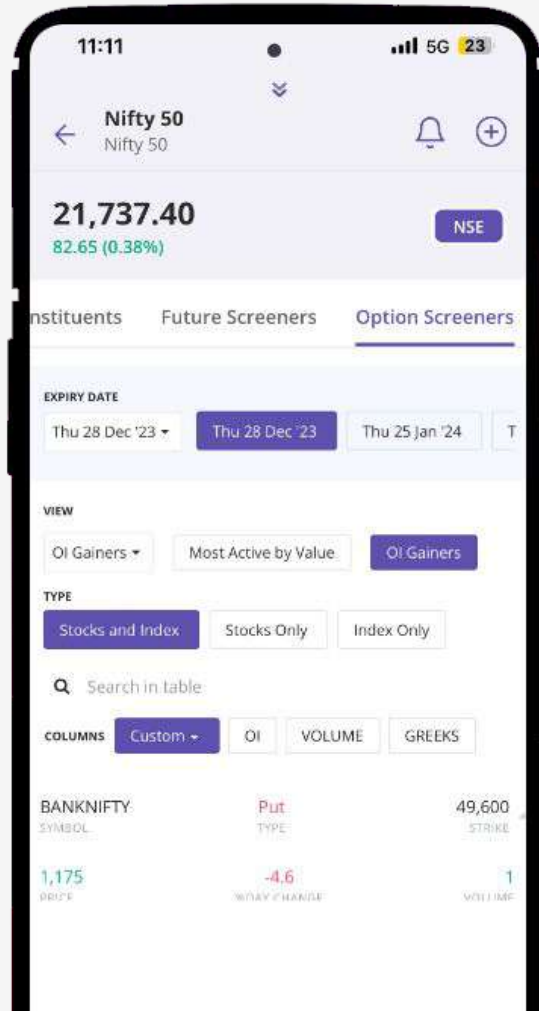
11:11

5G 23

Nifty 50
Nifty 50

21,737.40
82.65 (0.38%)

NSE

nstituents Future Screeners Option Screeners

EXPIRY DATE

Thu 28 Dec '23 ▾ Thu 28 Dec '23 Thu 25 Jan '24 T

VIEW

OI Gainers ▾ Most Active by Value OI Gainers

TYPE

Stocks and Index Stocks Only Index Only

Search in table

COLUMNS Custom ▾ OI VOLUME GREEKS

BANKNIFTY
SYMBOL

Put
TYPE

49,600
STRIKE

1,175
PRICE

-4.6
%DAY CHANGE

1
VOLUME